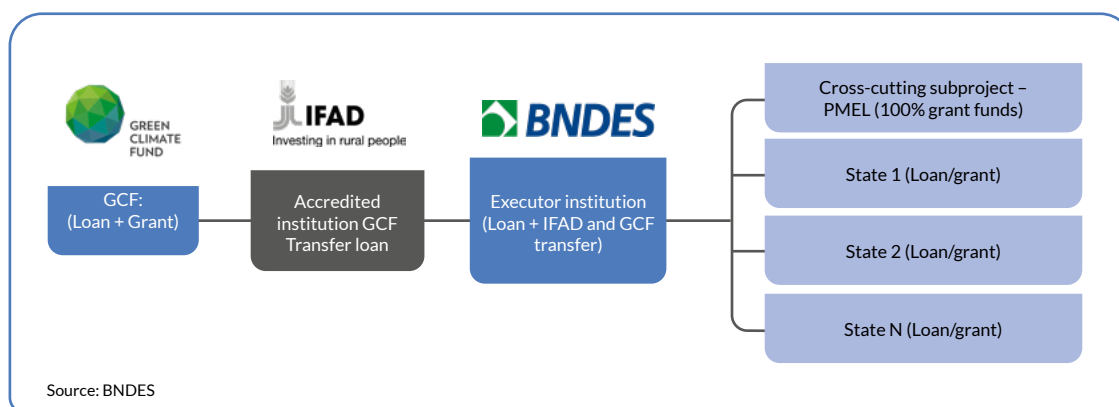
GREEN CLIMATE FUND

IFAD
Investing in rural people

BNDES

GCF:
(Loan + Grant)

Accredited institution GCF Transfer loan

Executor institution (Loan + IFAD and GCF transfer)

Cross-cutting subproject – PMEL (100% grant funds)

State 1 (Loan/grant)

State 2 (Loan/grant)

State N (Loan/grant)

Source: BNDES